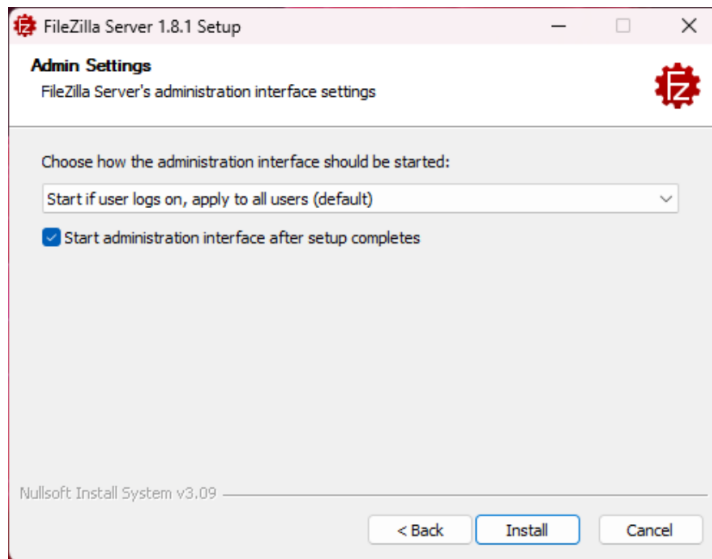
FileZilla Server 1.8.1 Setup

Admin Settings
FileZilla Server's administration interface settings

Choose how the administration interface should be started:

Start if user logs on, apply to all users (default)

Start administration interface after setup completes

Nullsoft Install System v3.09

< Back
Install
Cancel